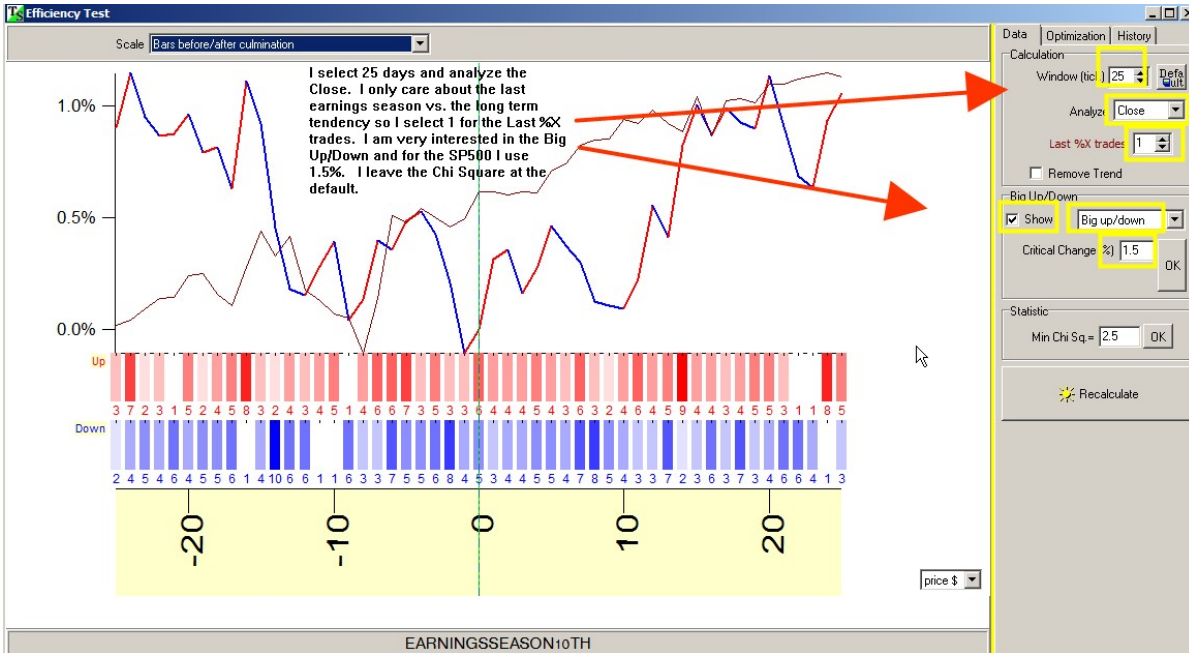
Efficiency Test

Scale Bars before/after culmination

I select 25 days and analyze the Close. I only care about the last earnings season vs. the long term tendency so I select 1 for the Last %X trades. I am very interested in the Big Up/Down and for the SP500 I use 1.5%. I leave the Chi Square at the default.

1.0%
0.5%
0.0%

Up
3 7 2 3 1 5 2 4 5 8 3 2 4 3 4 5 1 4 6 7 3 5 3 3 6 4 4 4 5 4 3 6 3 2 4 6 4 5 2 9 4 4 3 4 5 3 1 1 8 5

Down
2 4 5 4 6 4 5 5 6 1 4 10 6 6 1 1 6 3 3 7 5 5 6 8 4 5 3 4 4 5 5 4 7 8 5 4 3 3 7 2 3 6 3 7 3 4 6 6 4 1 3

-20 -10 0 10 20

price $

EARNINGSSEASON10TH

Data Optimization History
Calculation
Window (tic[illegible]) 25 Defa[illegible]
Analyze Close
Last %X trades 1
Remove Trend
Big Up/Down
Show Big up/down
Critical Change %) 1.5 OK
Statistic
Min Chi Sq.= 2.5 OK
Recalculate